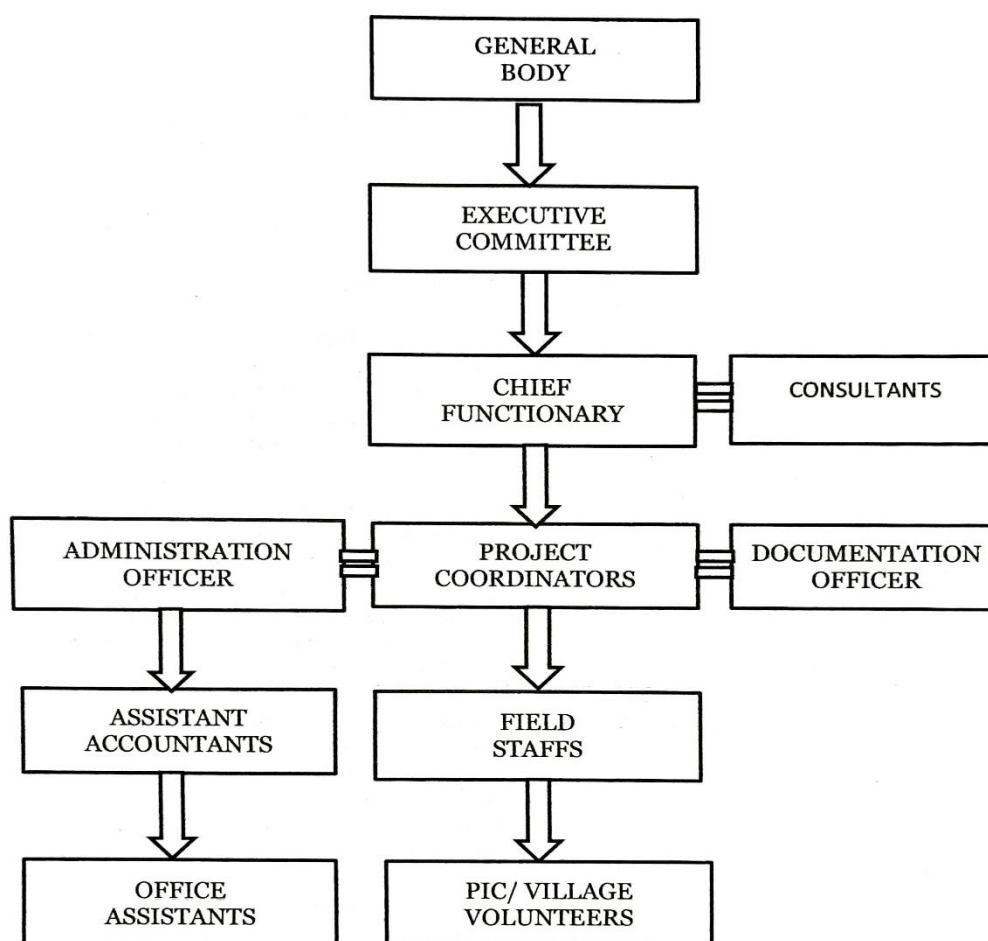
GENERAL BODY

EXECUTIVE COMMITTEE

CHIEF FUNCTIONARY

CONSULTANTS

ADMINISTRATION OFFICER

PROJECT COORDINATORS

DOCUMENTATION OFFICER

ASSISTANT ACCOUNTANTS

FIELD STAFFS

OFFICE ASSISTANTS

PIC/ VILLAGE VOLUNTEERS